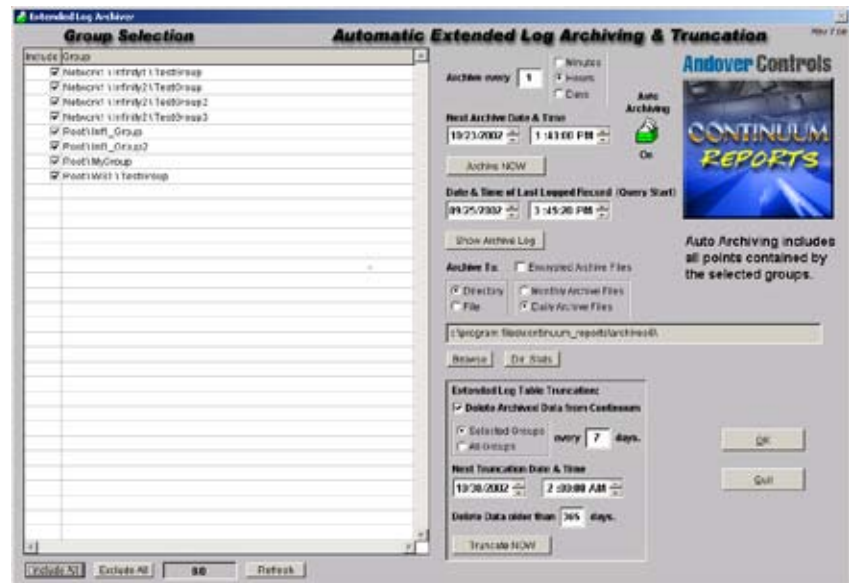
Extended Log Archiver

Group Selection

Automatic Extended Log Archiving & Truncation

Rev 7.1a

| Include | Group |
|---|---|
| ☑ | Network1\Infinity1\TestGroup |
| ☑ | Network1\Infinity2\TestGroup |
| ☑ | Network1\Infinity2\TestGroup2 |
| ☑ | Network1\Infinity2\TestGroup3 |
| ☑ | Root\Infl_Group |
| ☑ | Root\Infl_Group2 |
| ☑ | Root\MyGroup |
| ☑ | Root\Wild1\Testgroup |

Include All   Exclude All   80   Refresh

Archive every 1   Minutes   Hours   Days

Auto Archiving

On

Next Archive Date & Time

10/23/2002   1:43:00 PM

Archive NOW

Date & Time of Last Logged Record (Query Start)

09/25/2002   3:45:20 PM

Show Archive Log

Archive To:   Encrypted Archive Files

Directory   File

Monthly Archive Files   Daily Archive Files

c:\program files\continuum_reports\archives\

Browse   Dir Stats

Extended Log Table Truncation:

Delete Archived Data from Continuum

Selected Groups   All Groups   every 7 days.

Next Truncation Date & Time

10/30/2002   2:00:00 AM

Delete Data older than 365 days.

Truncate NOW

Andover Controls

CONTINUUM REPORTS

Auto Archiving includes all points contained by the selected groups.

OK

Quit